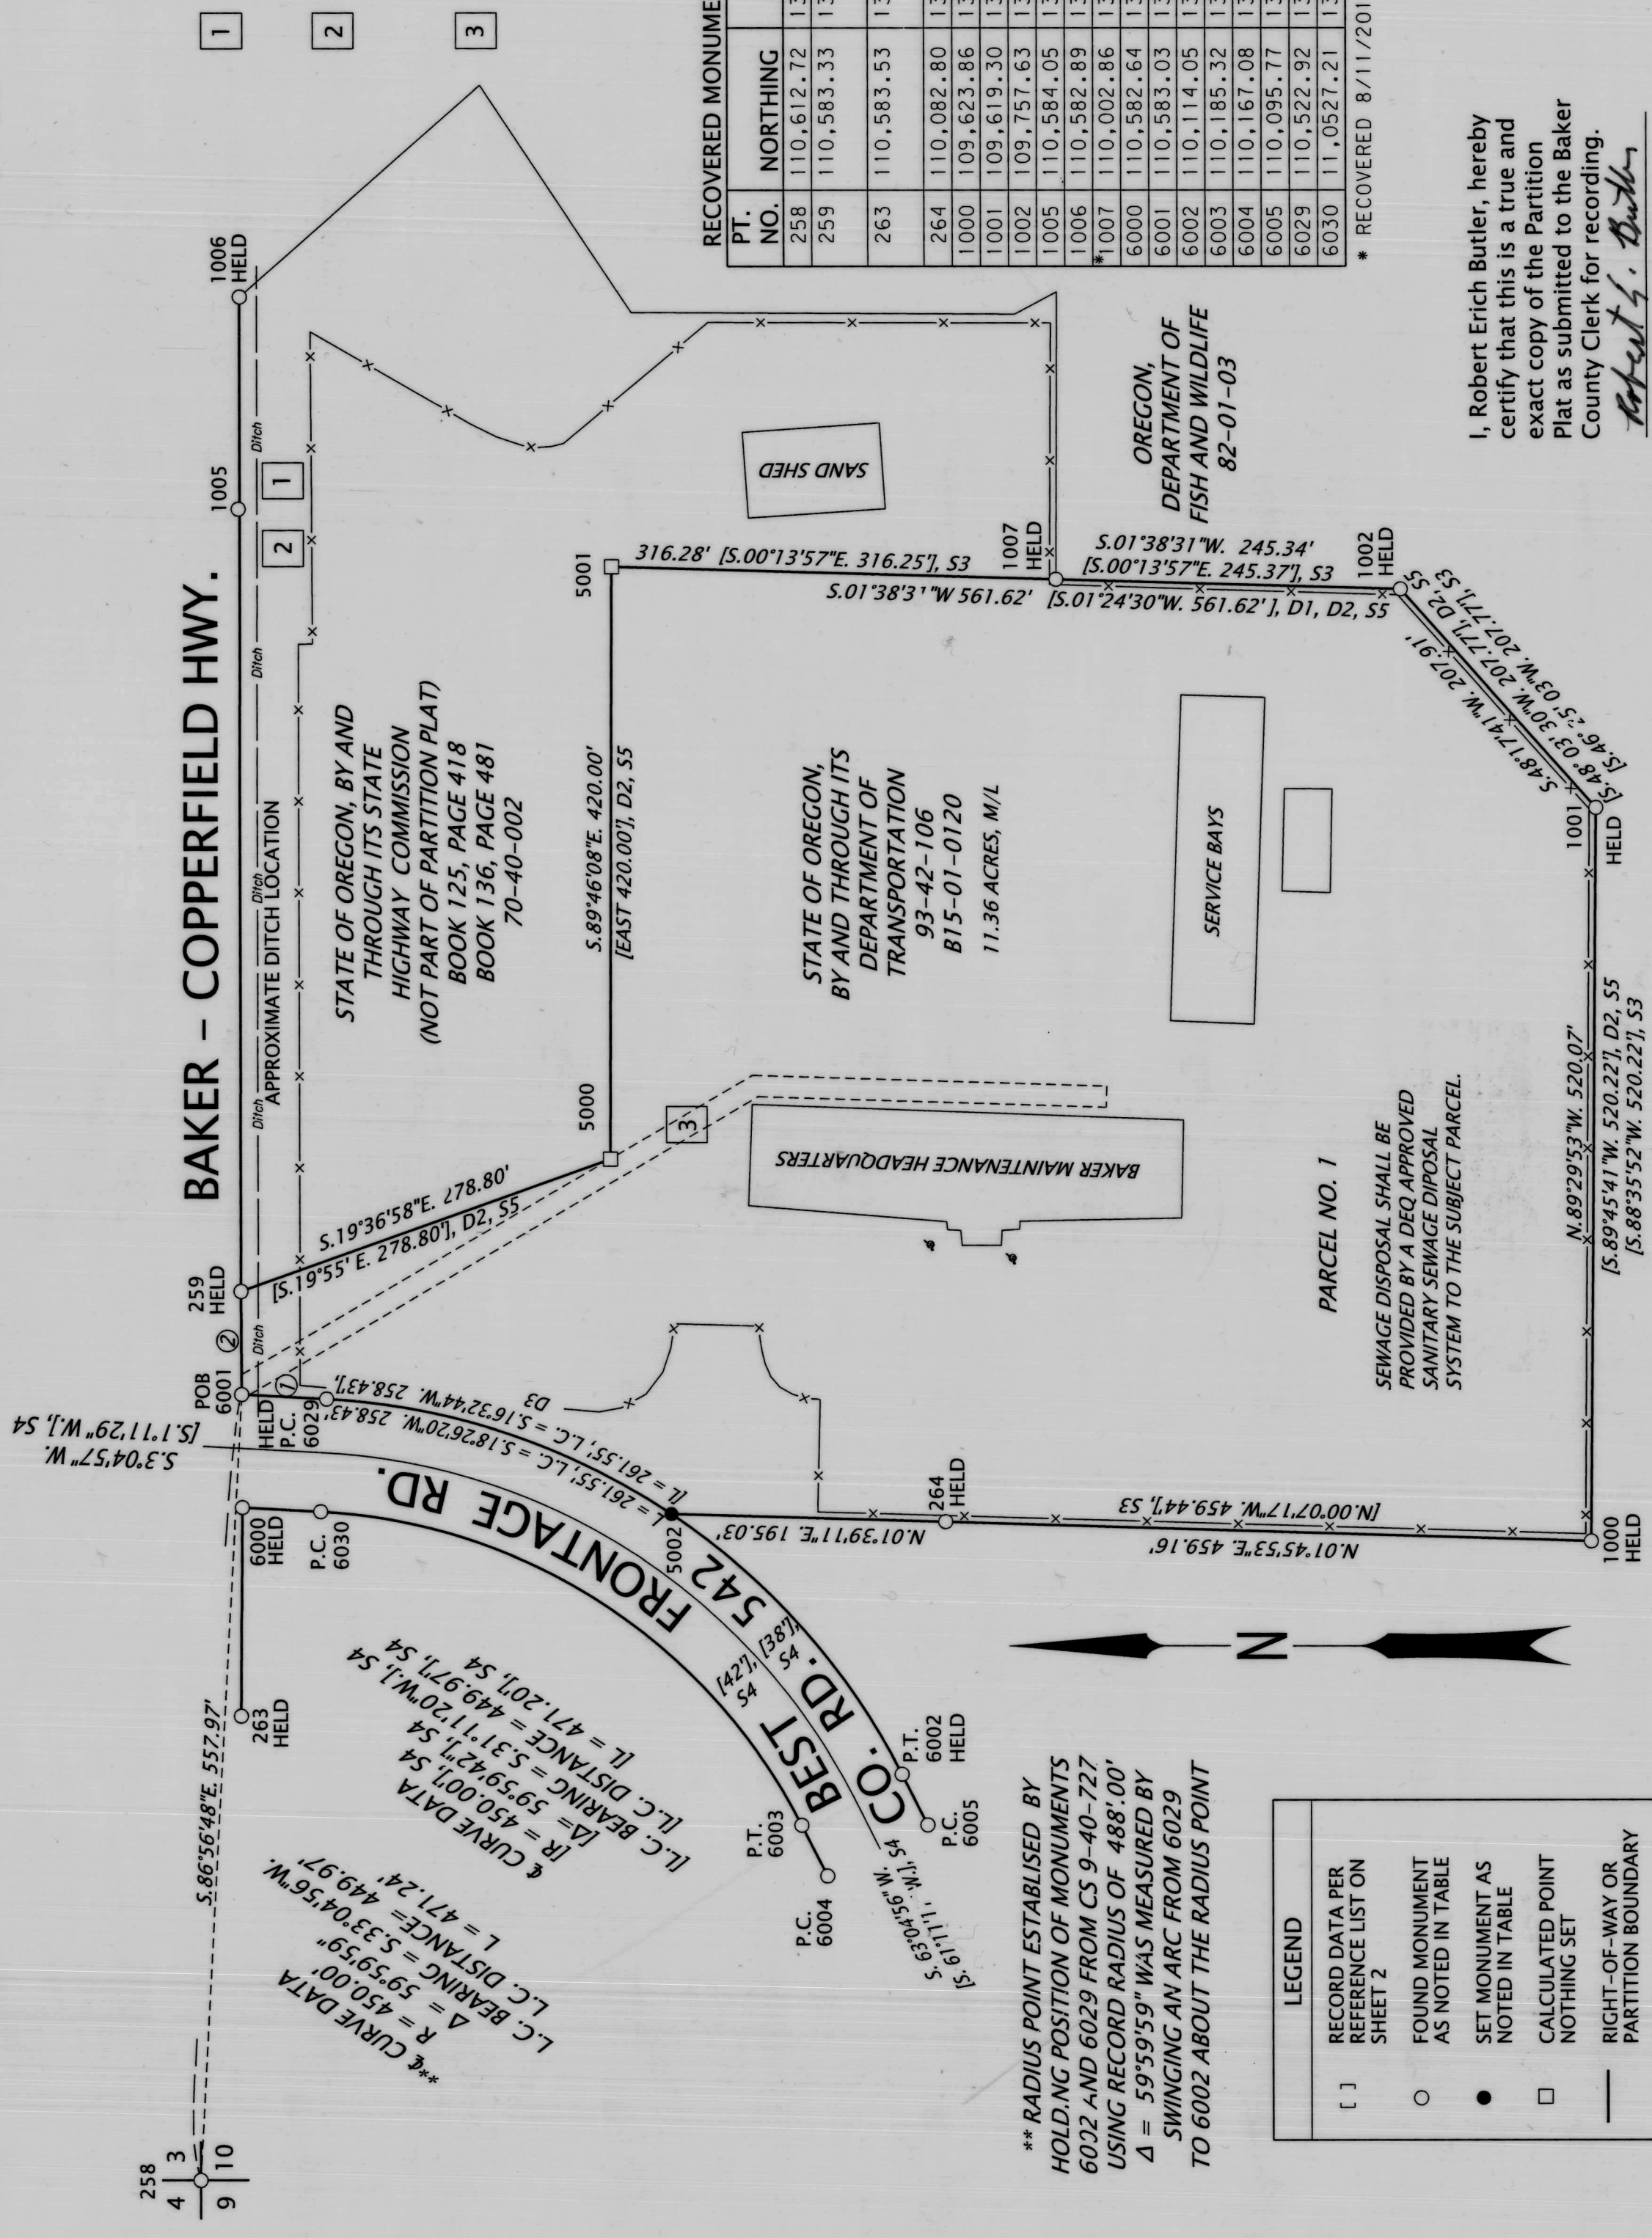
BAKER – COPPERFIELD HWY.

1006 HELD
1005
259 HELD
POB 6001 HELD
6000 HELD
263 HELD
258
4 3
9 10

Ditch
Ditch
APPROXIMATE DITCH LOCATION
Ditch
Ditch

1
2
3

STATE OF OREGON, BY AND THROUGH ITS STATE HIGHWAY COMMISSION (NOT PART OF PARTITION PLAT) BOOK 125, PAGE 418 BOOK 136, PAGE 481 70-40-002

S.19°36'58"E. 278.80'
[S.19°55' E. 278.80'], D2, S5

5000
5001
S.89°46'08"E. 420.00'
[EAST 420.00'], D2, S5

316.28' [S.00°13'57"E. 316.25'], S3
S.01°38'31"W 561.62'
[S.01°24'30"W. 561.62' ], D1, D2, S5
1007 HELD
S.01°38'31"W. 245.34'
[S.00°13'57"E. 245.37'], S3
1002 HELD

SAND SHED

OREGON, DEPARTMENT OF FISH AND WILDLIFE 82-01-03

STATE OF OREGON, BY AND THROUGH ITS DEPARTMENT OF TRANSPORTATION 93-42-106 B15-01-0120
11.36 ACRES, M/L

SERVICE BAYS

BAKER MAINTENANCE HEADQUARTERS

PARCEL NO. 1

SEWAGE DISPOSAL SHALL BE PROVIDED BY A DEQ APPROVED SANITARY SEWAGE DIPOSAL SYSTEM TO THE SUBJECT PARCEL.

S.48°12'41"W. 207.91'
[S.48°03'30"W. 207.77'], D2, S5
[S.46°25'03"W. 207.77'], S3
1001 HELD

N.89°29'53"W. 520.07'
[S.89°45'41"W. 520.22'], D2, S5
[S.88°35'52"W. 520.22'], S3
1000 HELD

N.01°45'53"E. 459.16'
[N.00°07'17"W. 459.44'], S3
264 HELD
N.01°39'11"E. 195.03'
5002

L = 261.55'; L.C. = S.18°26'20"W. 258.43'
[L = 261.55'; L.C. = S.16°32'44"W. 258.43'], D3
HELD P.C. 6029
1
2
S.3°04'57"W.
[S.1°11'29" W.], S4
P.C. 6030

FRONTAGE RD.
542
BEST RD.
CO.
[42'], S4
[38'], S4

N

P.T. 6002 HELD
P.C. 6005
P.T. 6003
P.C. 6004
S. 63°04'56"W.
[S. 61°11'1" W.], S4

℄ CURVE DATA
[Δ = 59°59'42"], S4
[R = 450.00'], S4
[L.C. BEARING = S.31°11'20"W.], S4
[L.C. DISTANCE = 449.97'], S4
[L = 471.20'], S4

**℄ CURVE DATA
Δ = 59°59'59"
R = 450.00'
L.C. BEARING = S.33°04'56"W.
L.C. DISTANCE = 449.97'
L = 471.24'

S.86°56'48"E. 557.97'

** RADIUS POINT ESTABLISED BY HOLD.NG POSITION OF MONUMENTS 6002 AND 6029 FROM CS 9-40-727 USING RECORD RADIUS OF 488'.00' Δ = 59°59'59" WAS MEASURED BY SWINGING AN ARC FROM 6029 TO 6002 ABOUT THE RADIUS POINT

LEGEND
[ ] RECORD DATA PER REFERENCE LIST ON SHEET 2
○ FOUND MONUMENT AS NOTED IN TABLE
● SET MONUMENT AS NOTED IN TABLE
□ CALCULATED POINT NOTHING SET
— RIGHT-OF-WAY OR PARTITION BOUNDARY

RECOVERED MONUME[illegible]
| PT. NO. | NORTHING | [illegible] |
|---|---|---|
| 258 | 110,612.72 | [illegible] |
| 259 | 110,583.33 | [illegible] |
| 263 | 110,583.53 | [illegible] |
| 264 | 110,082.80 | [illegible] |
| 1000 | 109,623.86 | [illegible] |
| 1001 | 109,619.30 | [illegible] |
| 1002 | 109,757.63 | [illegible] |
| 1005 | 110,584.05 | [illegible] |
| 1006 | 110,582.89 | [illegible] |
| *1007 | 110,002.86 | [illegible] |
| 6000 | 110,582.64 | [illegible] |
| 6001 | 110,583.03 | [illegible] |
| 6002 | 110,114.05 | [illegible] |
| 6003 | 110,185.32 | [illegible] |
| 6004 | 110,167.08 | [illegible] |
| 6005 | 110,095.77 | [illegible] |
| 6029 | 110,522.92 | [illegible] |
| 6030 | 11,0527.21 | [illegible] |
* RECOVERED 8/11/201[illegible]

I, Robert Erich Butler, hereby certify that this is a true and exact copy of the Partition Plat as submitted to the Baker County Clerk for recording.
Robert E. Butler